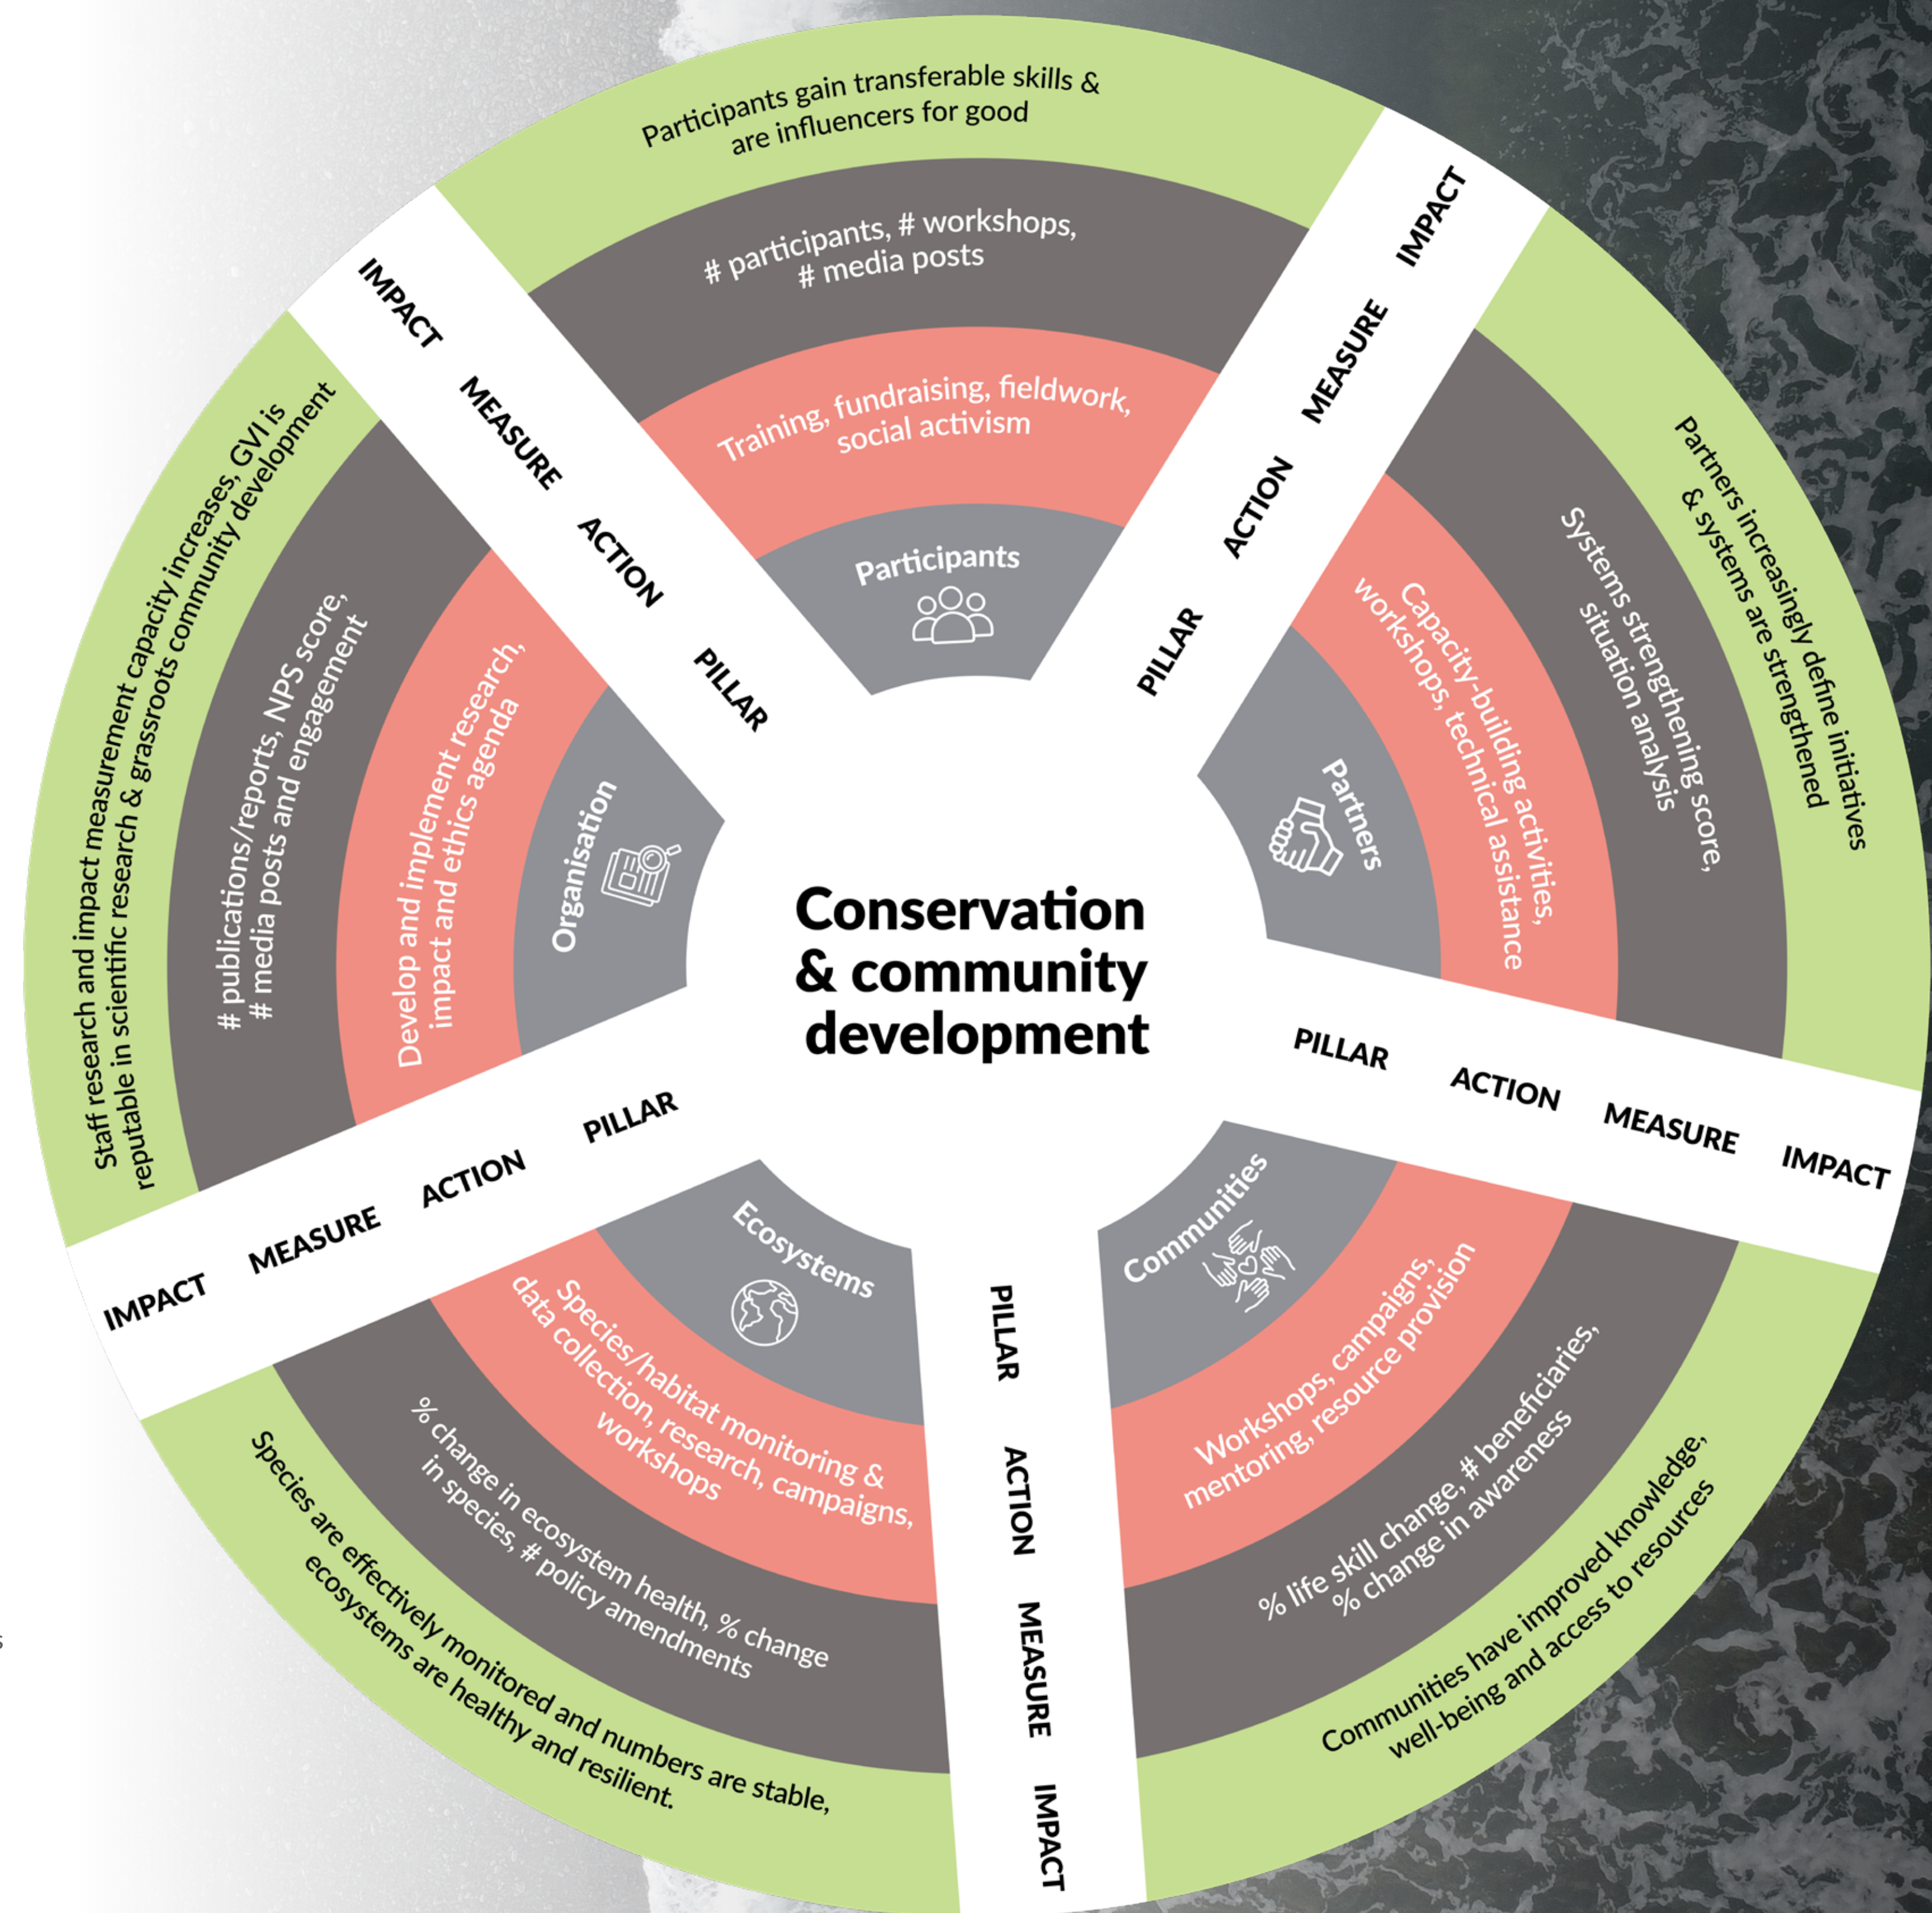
Conservation & community development

Participants gain transferable skills & are influencers for good

# participants, # workshops, # media posts

Training, fundraising, fieldwork, social activism

Participants

IMPACT MEASURE ACTION PILLAR

Partners increasingly define initiatives & systems are strengthened

Systems strengthening score, situation analysis

Capacity-building activities, workshops, technical assistance

Partners

PILLAR ACTION MEASURE IMPACT

Communities have improved knowledge, well-being and access to resources

% life skill change, # beneficiaries, % change in awareness

Workshops, campaigns, mentoring, resource provision

Communities

PILLAR ACTION MEASURE IMPACT

Species are effectively monitored and numbers are stable, ecosystems are healthy and resilient.

% change in ecosystem health, % change in species, # policy amendments

Species/habitat monitoring & data collection, research, campaigns, workshops

Ecosystems

IMPACT MEASURE ACTION PILLAR

Staff research and impact measurement capacity increases, GVI is reputable in scientific research & grassroots community development

# publications/reports, NPS score, # media posts and engagement

Develop and implement research, impact and ethics agenda

Organisation

IMPACT MEASURE ACTION PILLAR